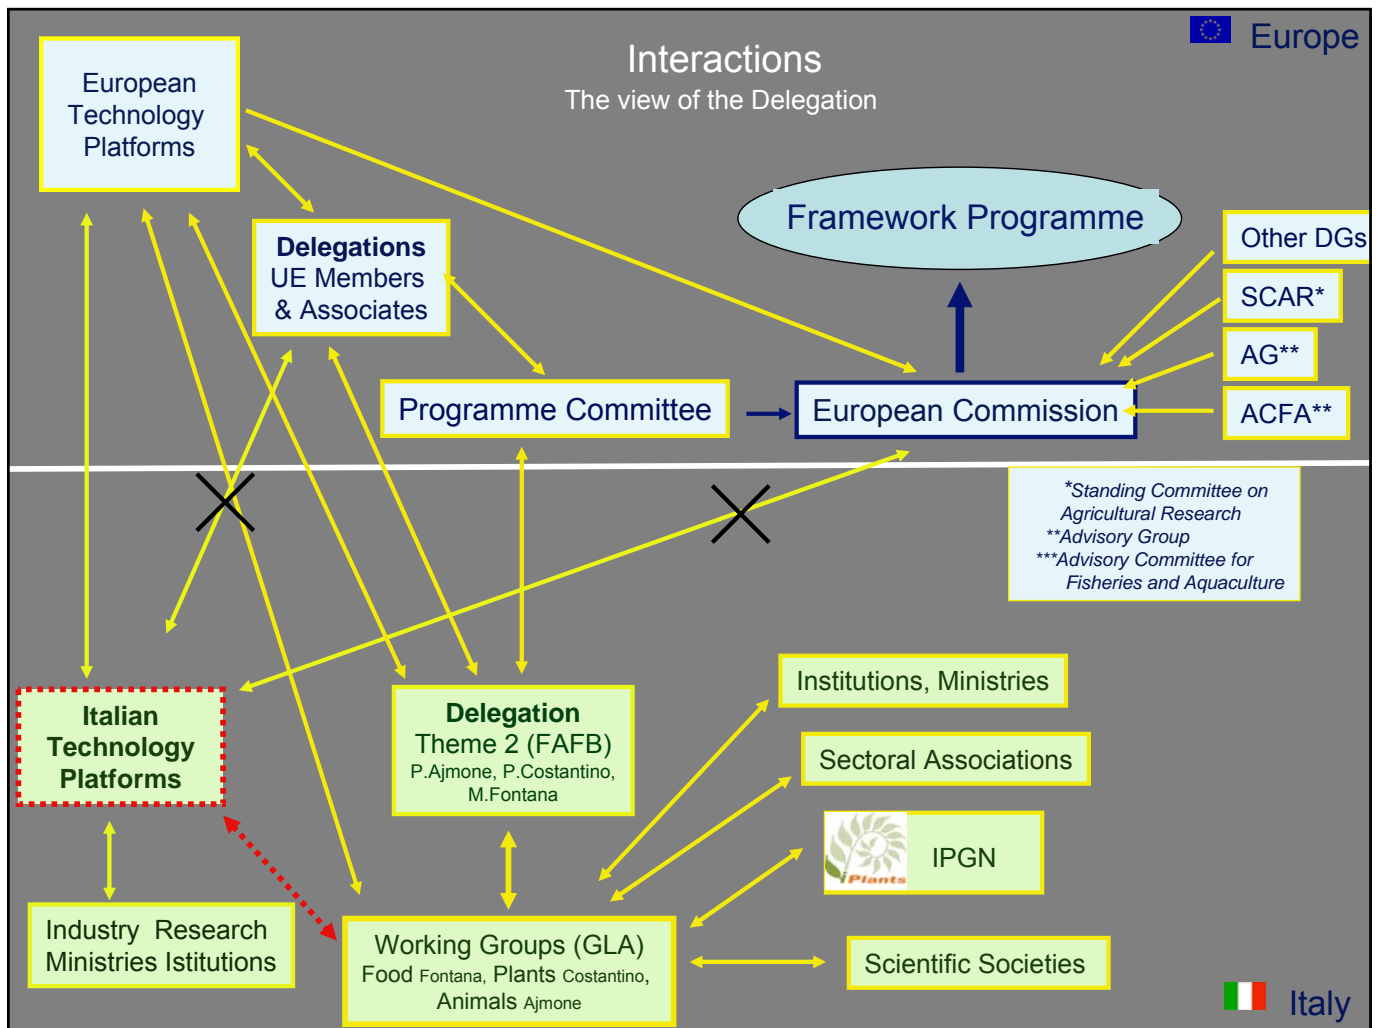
Europe

Interactions
The view of the Delegation

European Technology Platforms

Delegations
UE Members & Associates

Framework Programme

Other DGs

SCAR*

AG**

ACFA**

Programme Committee

European Commission

*Standing Committee on Agricultural Research
**Advisory Group
***Advisory Committee for Fisheries and Aquaculture

Institutions, Ministries

Sectoral Associations

Plants

IPGN

Italian Technology Platforms

Delegation
Theme 2 (FAFB)
P.Ajmone, P.Costantino, M.Fontana

Industry Research Ministries Istitutions

Working Groups (GLA)
Food Fontana, Plants Costantino, Animals Ajmone

Scientific Societies

Italy